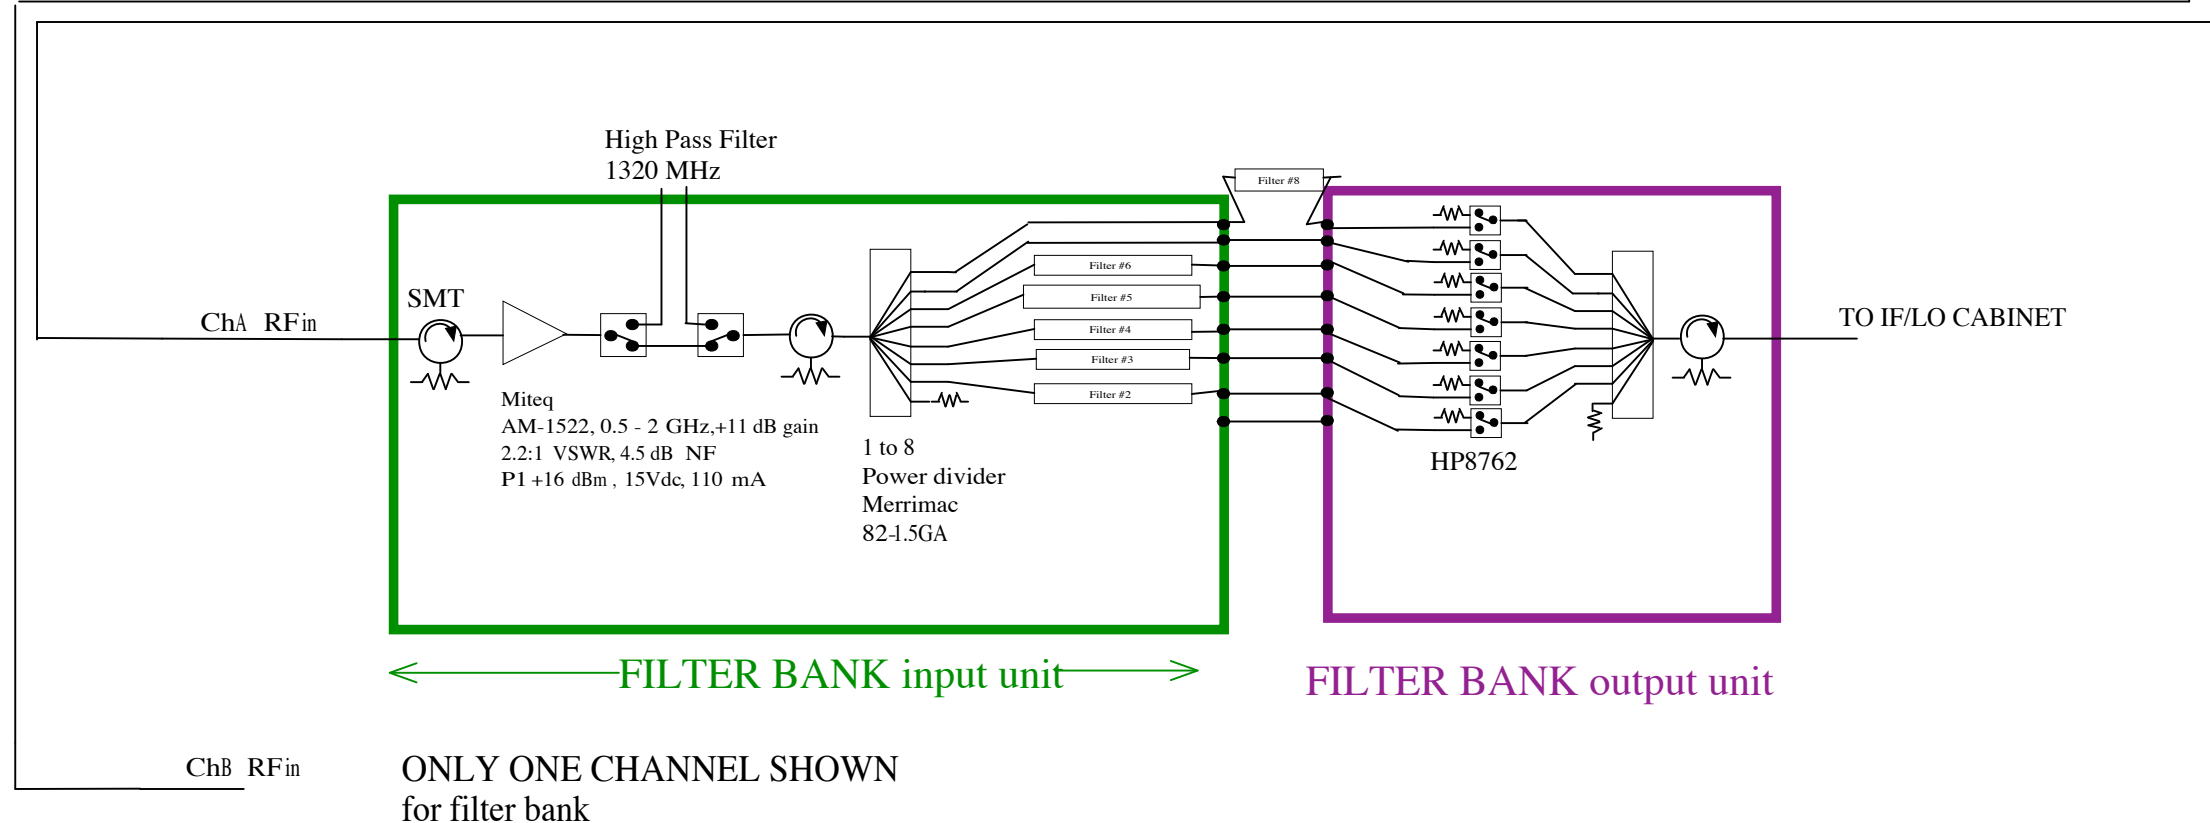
High Pass Filter
1320 MHz

Filter #8

SMT

ChA RFin

Filter #6
Filter #5
Filter #4
Filter #3
Filter #2

TO IF/LO CABINET

Miteq
AM-1522, 0.5 - 2 GHz,+11 dB gain
2.2:1 VSWR, 4.5 dB NF
P1 +16 dBm , 15Vdc, 110 mA

1 to 8
Power divider
Merrimac
82-1.5GA

HP8762

FILTER BANK input unit

FILTER BANK output unit

ChB RFin

ONLY ONE CHANNEL SHOWN
for filter bank